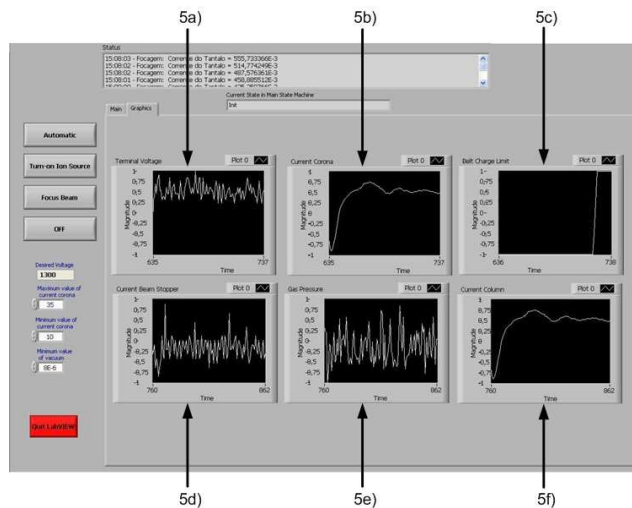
5a)

5b)

5c)

Status

15:08:03 - Focagem: Corrente do Tantalo = 555,733366E-3
15:08:02 - Focagem: Corrente do Tantalo = 514,774249E-3
15:08:02 - Focagem: Corrente do Tantalo = 487,57636E-3
15:08:01 - Focagem: Corrente do Tantalo = 458,885512E-3
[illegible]

Current State in Main State Machine

Init

Main

Graphics

Automatic

Turn-on Ion Source

Focus Beam

OFF

Desired Voltage

1300

Maximum value of current corona

35

Minimum value of current corona

10

Minimum value of vacuum

8E-6

Quit LabVIEW

Terminal Voltage

Plot 0

1
0,75
0,5
0,25
0
-0,25
-0,5
-0,75
-1

Magnitude

635

737

Time

Current Corona

Plot 0

1
0,75
0,5
0,25
0
-0,25
-0,5
-0,75
-1

Magnitude

635

737

Time

Belt Charge Limit

Plot 0

1
0,75
0,5
0,25
0
-0,25
-0,5
-0,75
-1

Magnitude

636

738

Time

Current Beam Stopper

Plot 0

1
0,75
0,5
0,25
0
-0,25
-0,5
-0,75
-1

Magnitude

760

862

Time

Gas Pressure

Plot 0

1
0,75
0,5
0,25
0
-0,25
-0,5
-0,75
-1

Magnitude

760

862

Time

Current Column

Plot 0

1
0,75
0,5
0,25
0
-0,25
-0,5
-0,75
-1

Magnitude

760

862

Time

5d)

5e)

5f)